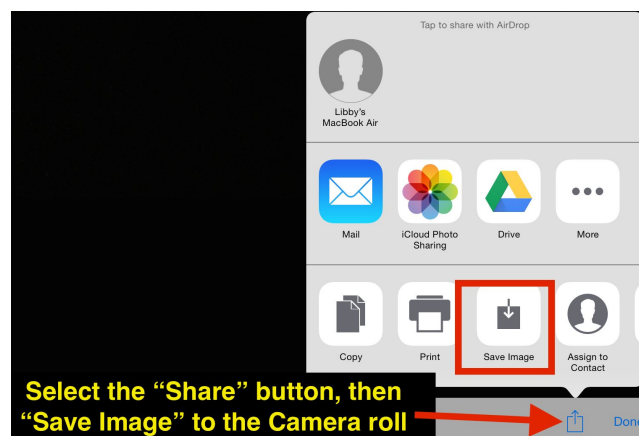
Tap to share with AirDrop

Libby's MacBook Air

Mail

iCloud Photo Sharing

Drive

More

Copy

Print

Save Image

Assign to Contact

Select the “Share” button, then “Save Image” to the Camera roll

Done